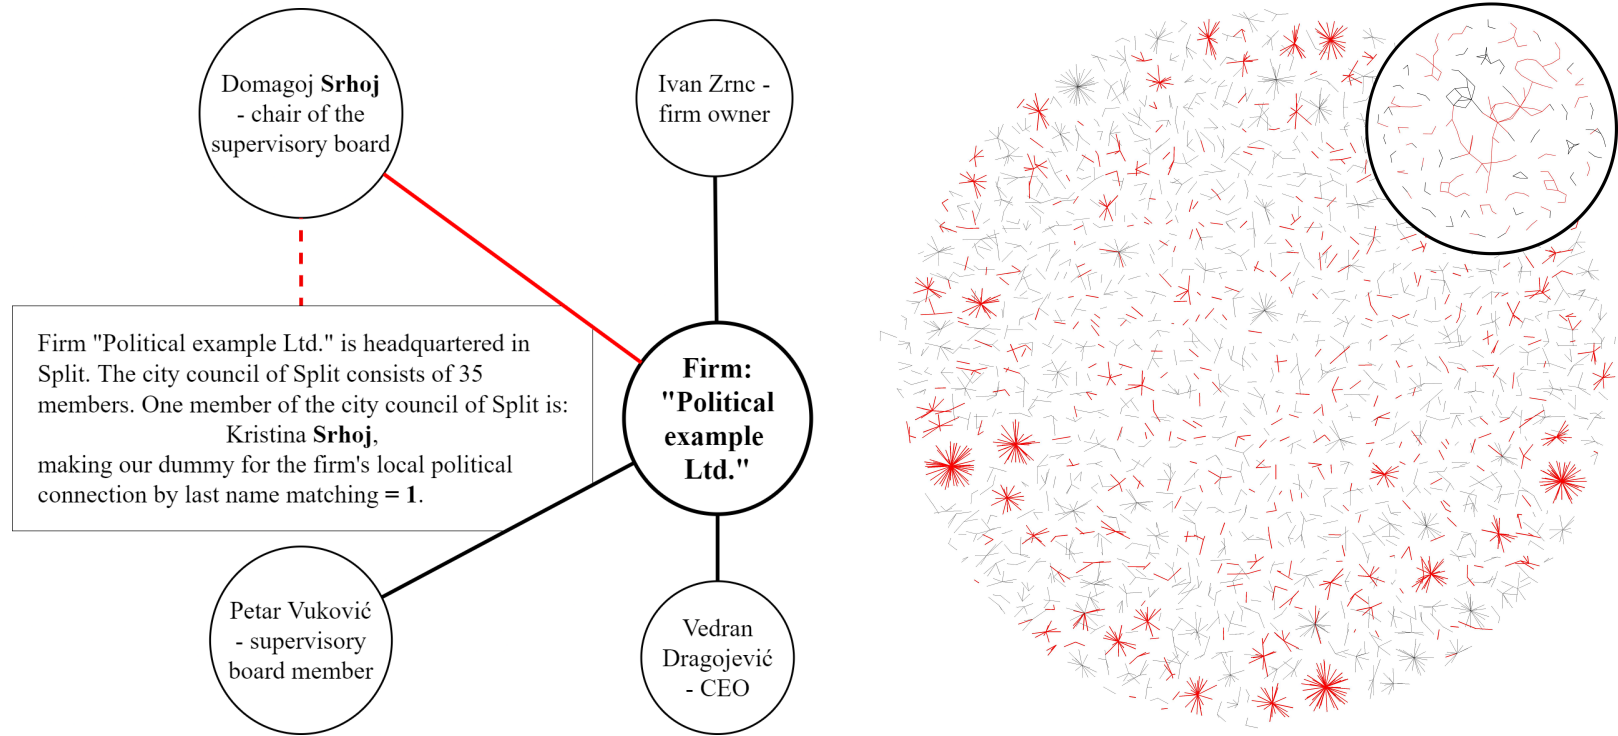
Domagoj **Srhoj** - chair of the supervisory board

Ivan Zrnc - firm owner

Firm "Political example Ltd." is headquartered in Split. The city council of Split consists of 35 members. One member of the city council of Split is: Kristina **Srhoj**, making our dummy for the firm's local political connection by last name matching **= 1**.

**Firm: "Political example Ltd."**

Petar Vuković - supervisory board member

Vedran Dragojević - CEO